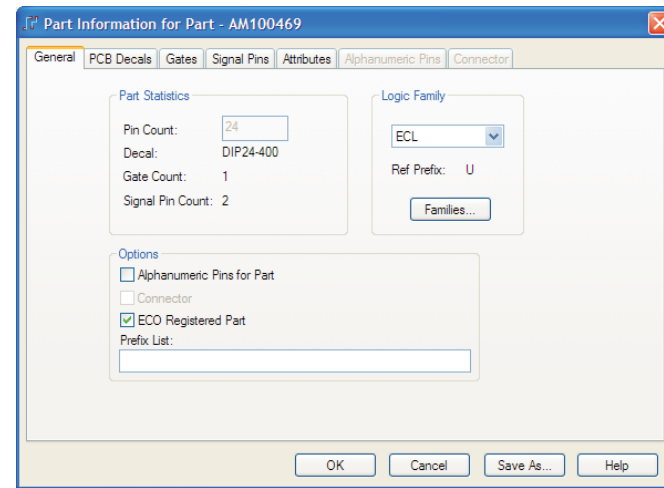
Part Information for Part - AM100469

General | PCB Decals | Gates | Signal Pins | Attributes | Alphanumeric Pins | Connector

Part Statistics
Pin Count: 24
Decal: DIP24-400
Gate Count: 1
Signal Pin Count: 2

Logic Family
ECL
Ref Prefix: U
Families...

Options
Alphanumeric Pins for Part
Connector
ECO Registered Part
Prefix List:

OK | Cancel | Save As... | Help